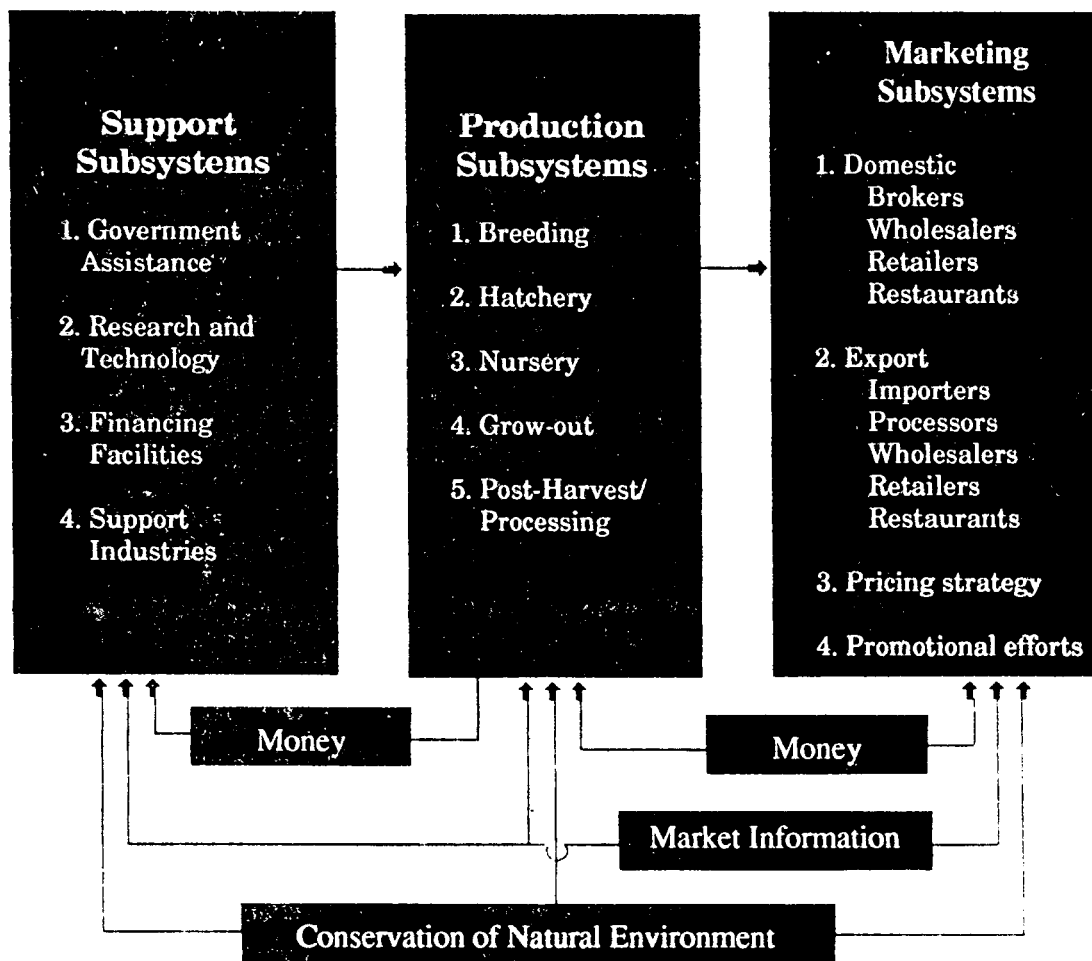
Support Subsystems

1. Government Assistance

2. Research and Technology

3. Financing Facilities

4. Support Industries

Production Subsystems

1. Breeding

2. Hatchery

3. Nursery

4. Grow-out

5. Post-Harvest/ Processing

Marketing Subsystems

1. Domestic
Brokers
Wholesalers
Retailers
Restaurants

2. Export
Importers
Processors
Wholesalers
Retailers
Restaurants

3. Pricing strategy

4. Promotional efforts

Money

Money

Market Information

Conservation of Natural Environment